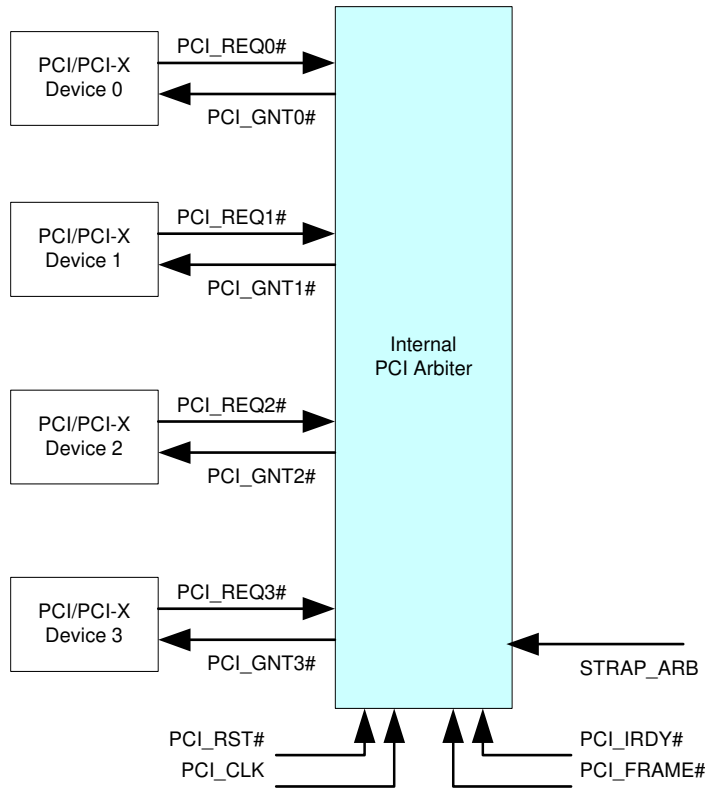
PCI/PCI-X Device 0

PCI_REQ0#

PCI_GNT0#

PCI/PCI-X Device 1

PCI_REQ1#

PCI_GNT1#

Internal PCI Arbiter

PCI/PCI-X Device 2

PCI_REQ2#

PCI_GNT2#

PCI/PCI-X Device 3

PCI_REQ3#

PCI_GNT3#

STRAP_ARB

PCI_RST#

PCI_CLK

PCI_IRDY#

PCI_FRAME#